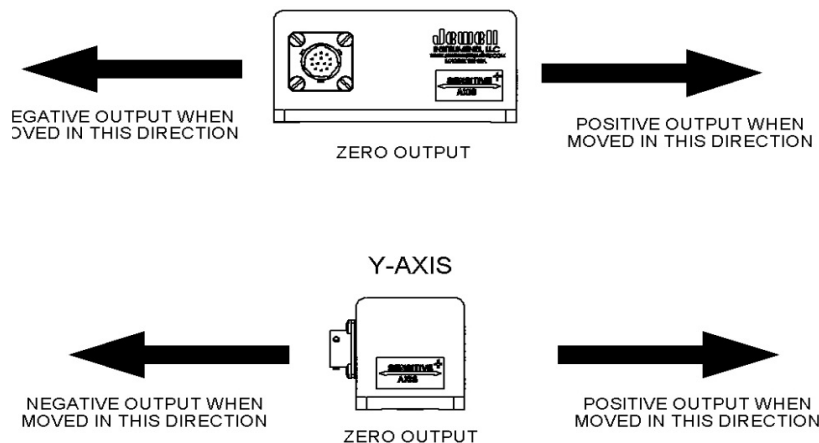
Jewell INSTRUMENTS, LLC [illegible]

SENSITIVE + AXIS

EGATIVE OUTPUT WHEN
OVED IN THIS DIRECTION

ZERO OUTPUT

POSITIVE OUTPUT WHEN
MOVED IN THIS DIRECTION

Y-AXIS

SENSITIVE + AXIS

NEGATIVE OUTPUT WHEN
MOVED IN THIS DIRECTION

ZERO OUTPUT

POSITIVE OUTPUT WHEN
MOVED IN THIS DIRECTION